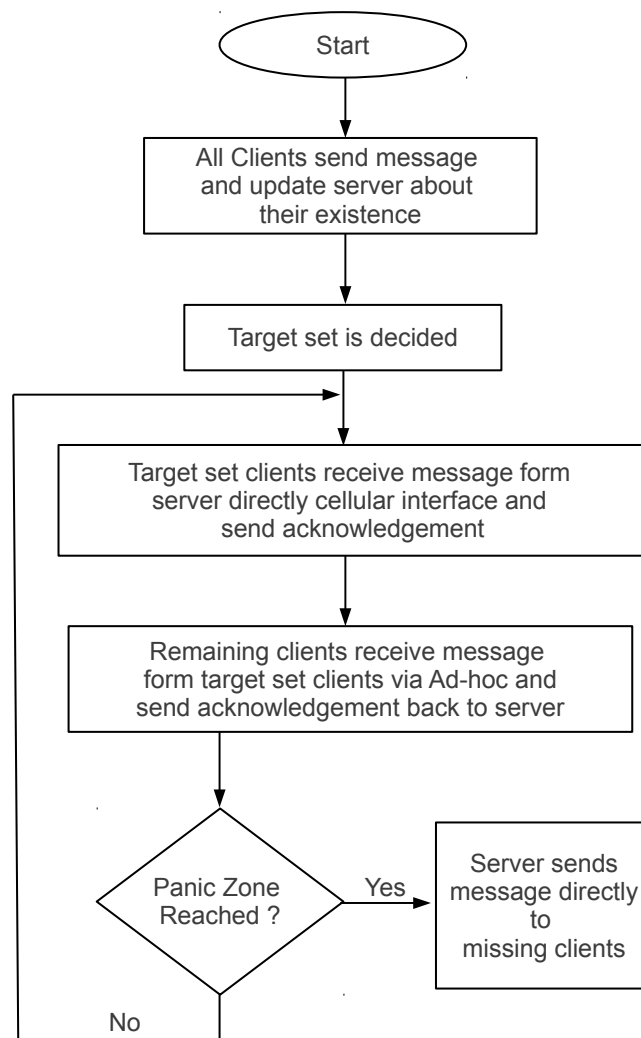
Start

All Clients send message and update server about their existence

Target set is decided

Target set clients receive message form server directly cellular interface and send acknowledgement

Remaining clients receive message form target set clients via Ad-hoc and send acknowledgement back to server

Panic Zone Reached ?

Yes

Server sends message directly to missing clients

No